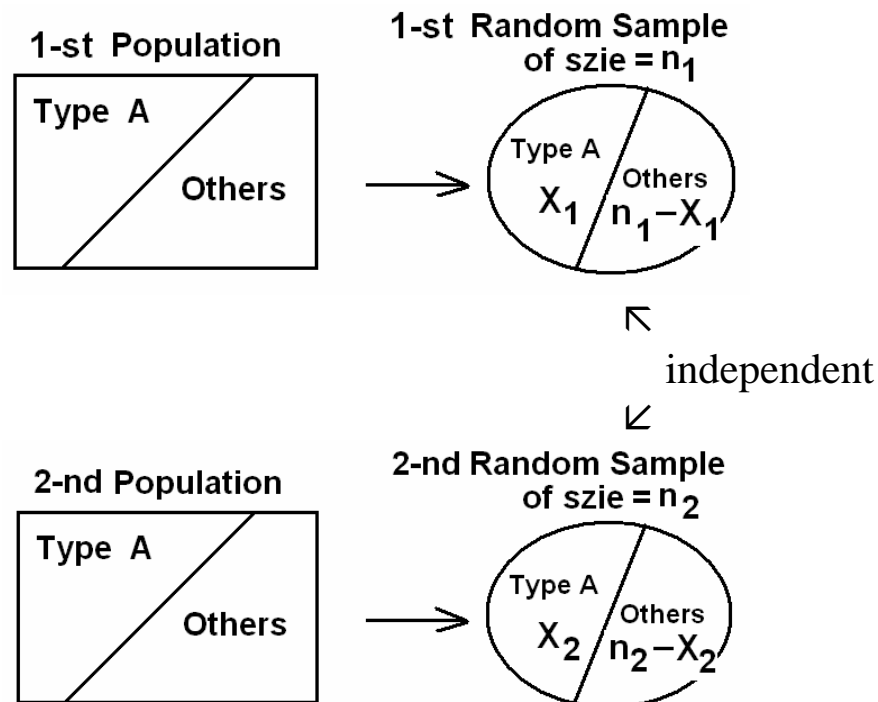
1-st Population

Type A

Others

1-st Random Sample of szie = $n_1$

Type A

$X_1$

Others

$n_1 - X_1$

independent

2-nd Population

Type A

Others

2-nd Random Sample of szie = $n_2$

Type A

$X_2$

Others

$n_2 - X_2$